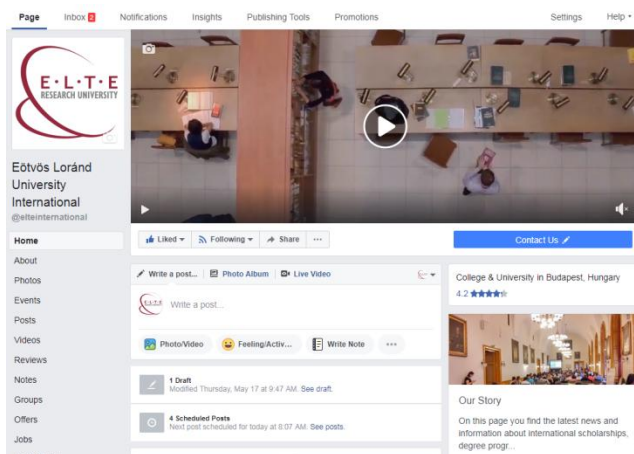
Page Inbox 2 Notifications Insights Publishing Tools Promotions Settings Help

E·L·T·E
RESEARCH UNIVERSITY

Eötvös Loránd University International
@elteinternational

Home
About
Photos
Events
Posts
Videos
Reviews
Notes
Groups
Offers
Jobs

Liked ▾ Following ▾ Share ···

Contact Us

Write a post... Photo Album Live Video

Write a post...

Photo/Video Feeling/Activ... Write Note ···

1 Draft
Modified Thursday, May 17 at 9:47 AM. See draft.

4 Scheduled Posts
Next post scheduled for today at 8:07 AM. See posts.

College & University in Budapest, Hungary
4.2 ★★★★★

Our Story
On this page you find the latest news and information about international scholarships, degree progr...